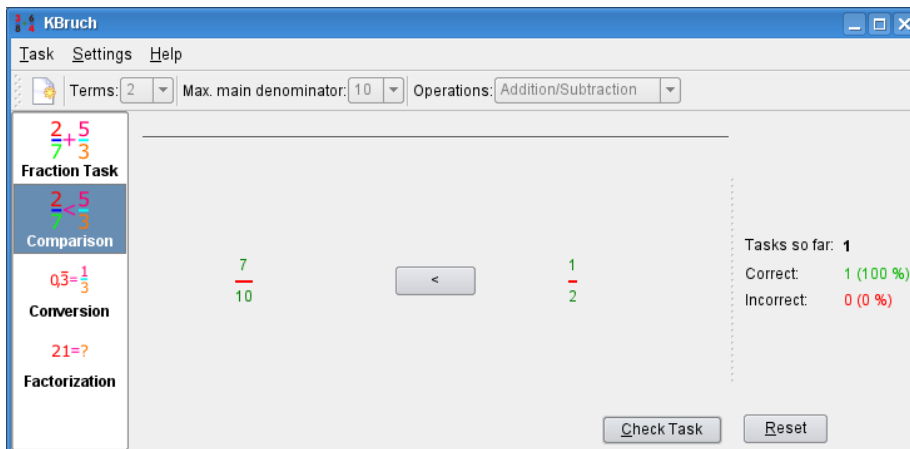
KBruch

Task Settings Help

Terms: 2 Max. main denominator: 10 Operations: Addition/Subtraction

$\frac{2}{7}+\frac{5}{3}$
Fraction Task

$\frac{2}{7}<\frac{5}{3}$
Comparison

$0,\overline{3}=\frac{1}{3}$
Conversion

21=?
Factorization

$\frac{7}{10}$

<

$\frac{1}{2}$

Tasks so far: 1
Correct: 1 (100 %)
Incorrect: 0 (0 %)

Check Task

Reset